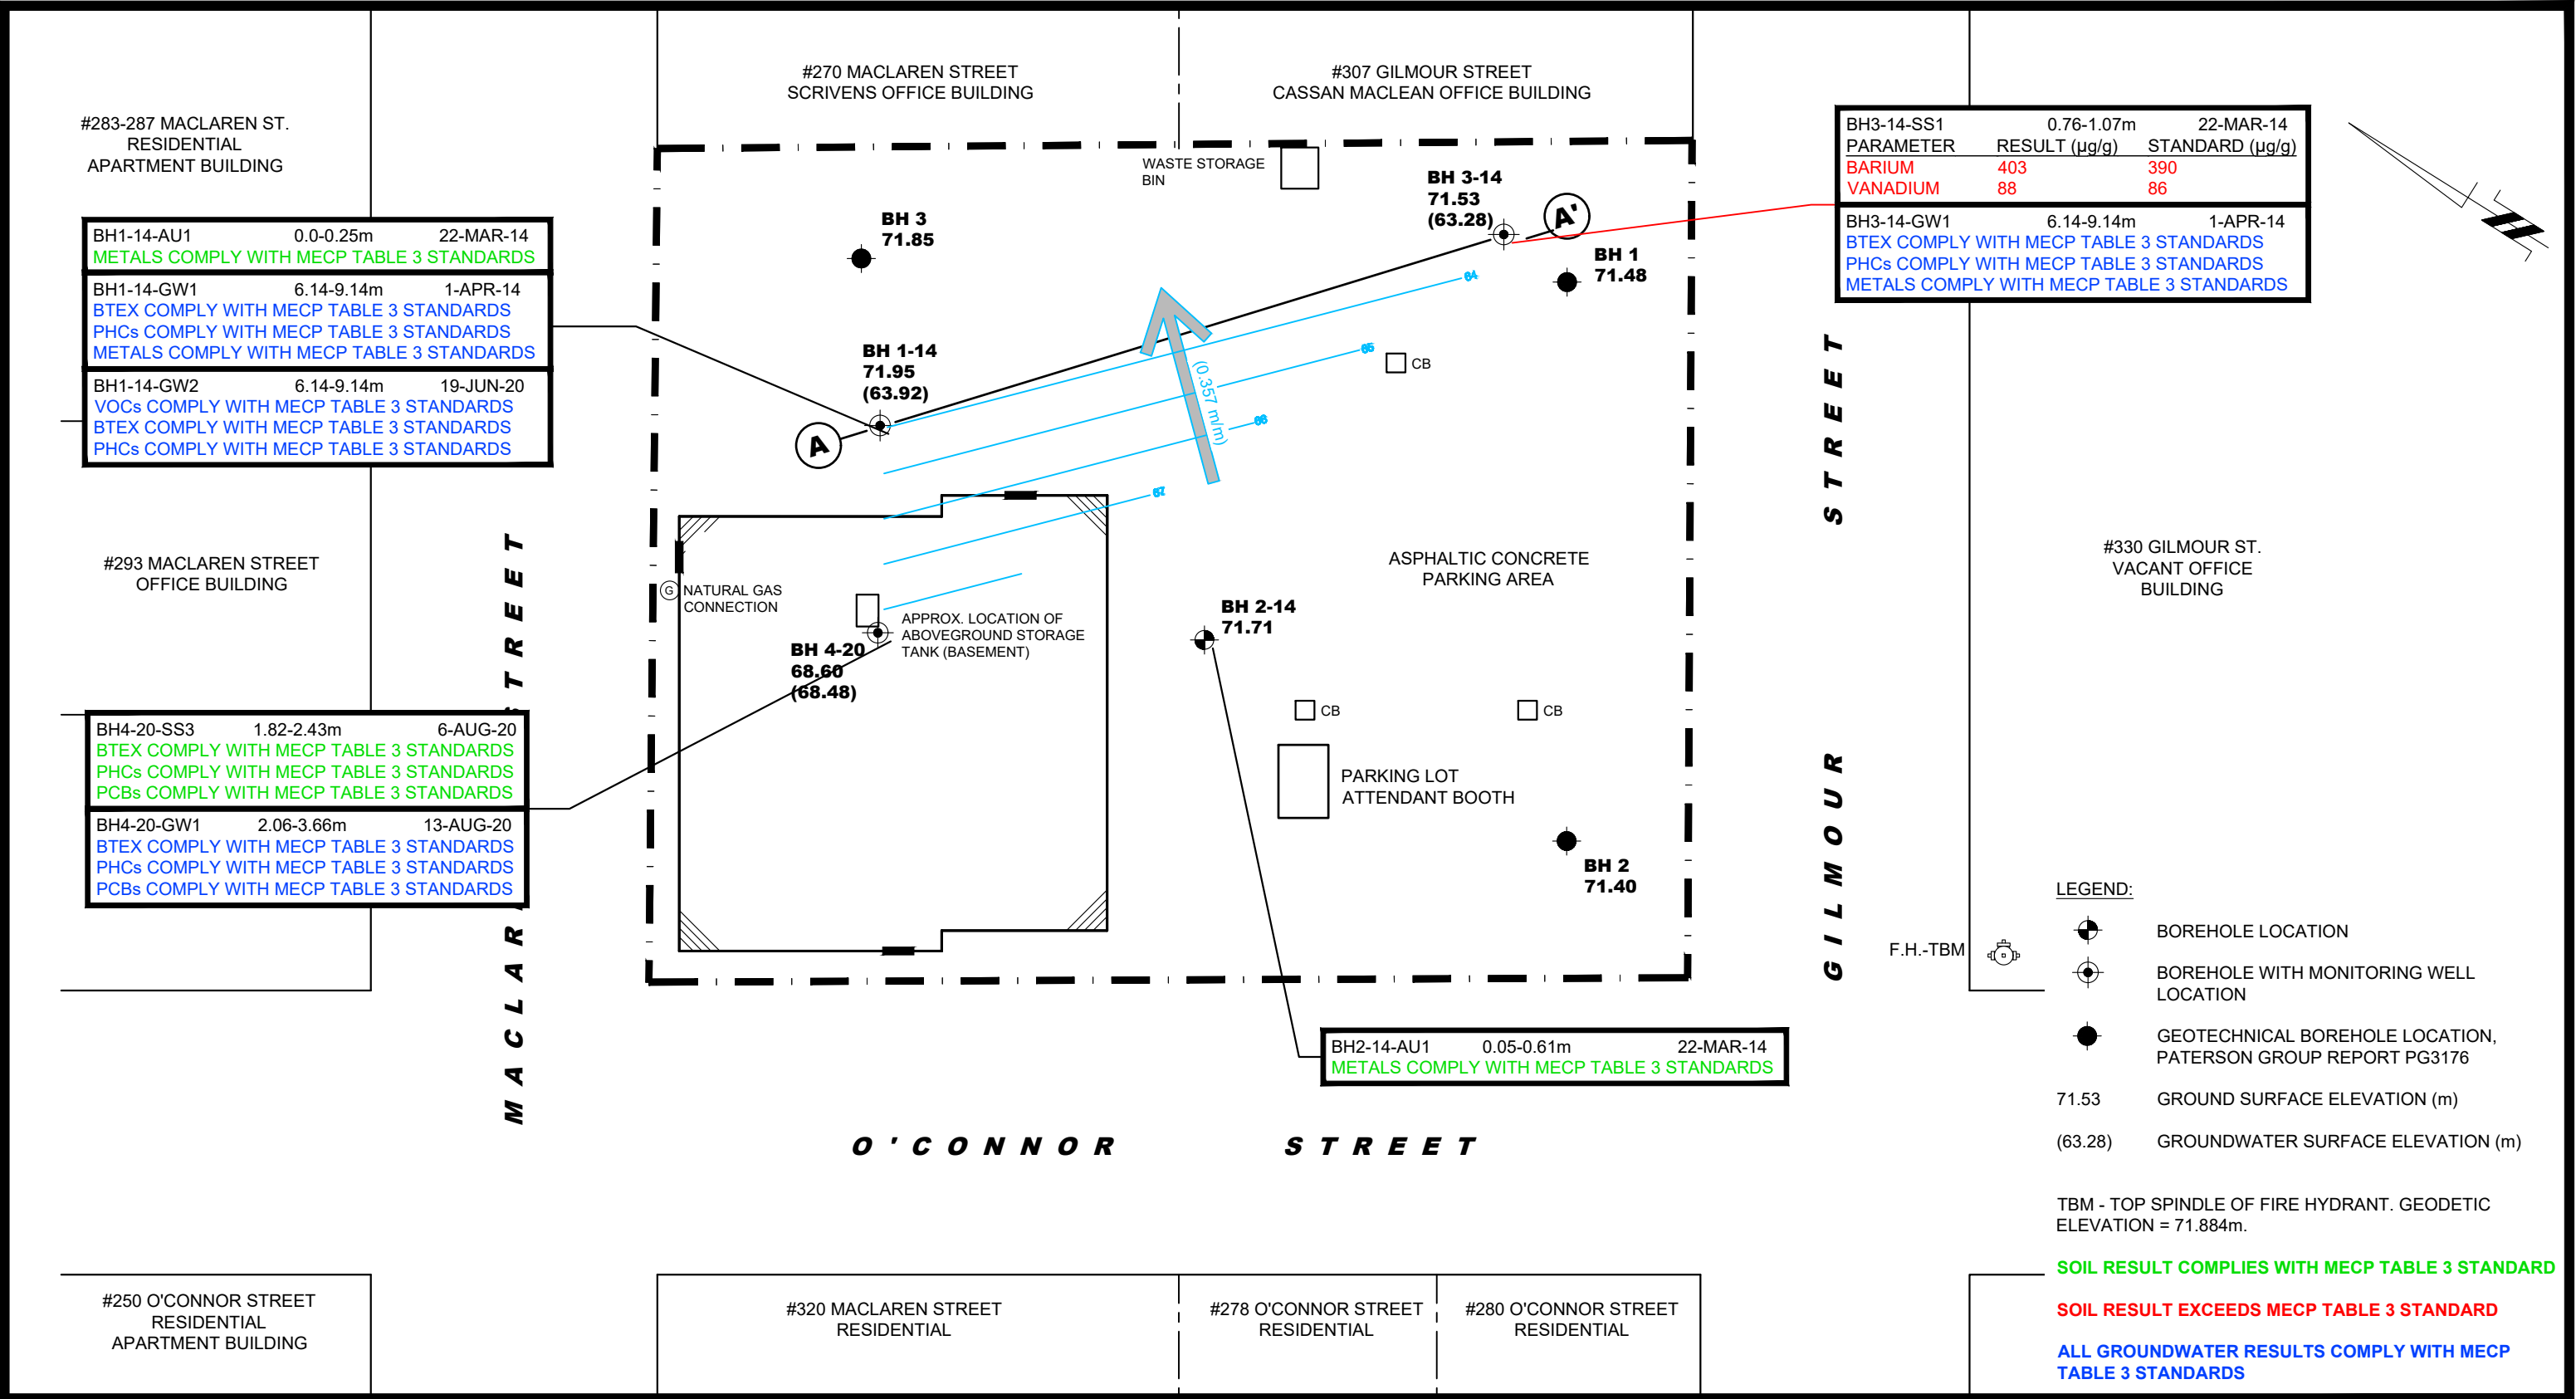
#283-287 MACLAREN ST.
RESIDENTIAL
APARTMENT BUILDING

#270 MACLAREN STREET
SCRIVENS OFFICE BUILDING

#307 GILMOUR STREET
CASSAN MACLEAN OFFICE BUILDING

| BH3-14-SS1 | 0.76-1.07m | 22-MAR-14 |
|---|---|---|
| PARAMETER | RESULT (µg/g) | STANDARD (µg/g) |
| BARIUM | 403 | 390 |
| VANADIUM | 88 | 86 |

BH3-14-GW1 6.14-9.14m 1-APR-14
BTEX COMPLY WITH MECP TABLE 3 STANDARDS
PHCs COMPLY WITH MECP TABLE 3 STANDARDS
METALS COMPLY WITH MECP TABLE 3 STANDARDS

WASTE STORAGE BIN

BH 3-14
71.53
(63.28)

A'

BH 3
71.85

BH 1
71.48

BH1-14-AU1 0.0-0.25m 22-MAR-14
METALS COMPLY WITH MECP TABLE 3 STANDARDS

BH1-14-GW1 6.14-9.14m 1-APR-14
BTEX COMPLY WITH MECP TABLE 3 STANDARDS
PHCs COMPLY WITH MECP TABLE 3 STANDARDS
METALS COMPLY WITH MECP TABLE 3 STANDARDS

BH1-14-GW2 6.14-9.14m 19-JUN-20
VOCs COMPLY WITH MECP TABLE 3 STANDARDS
BTEX COMPLY WITH MECP TABLE 3 STANDARDS
PHCs COMPLY WITH MECP TABLE 3 STANDARDS

BH 1-14
71.95
(63.92)

A

64
65
66
67

(0.357 m/m)

CB

STREET

#293 MACLAREN STREET
OFFICE BUILDING

NATURAL GAS CONNECTION

APPROX. LOCATION OF ABOVEGROUND STORAGE TANK (BASEMENT)

BH 4-20
68.60
(68.48)

BH 2-14
71.71

ASPHALTIC CONCRETE
PARKING AREA

#330 GILMOUR ST.
VACANT OFFICE
BUILDING

BH4-20-SS3 1.82-2.43m 6-AUG-20
BTEX COMPLY WITH MECP TABLE 3 STANDARDS
PHCs COMPLY WITH MECP TABLE 3 STANDARDS
PCBs COMPLY WITH MECP TABLE 3 STANDARDS

BH4-20-GW1 2.06-3.66m 13-AUG-20
BTEX COMPLY WITH MECP TABLE 3 STANDARDS
PHCs COMPLY WITH MECP TABLE 3 STANDARDS
PCBs COMPLY WITH MECP TABLE 3 STANDARDS

CB
CB

PARKING LOT
ATTENDANT BOOTH

BH 2
71.40

GILMOUR

MACLAR

F.H.-TBM

LEGEND:
BOREHOLE LOCATION
BOREHOLE WITH MONITORING WELL LOCATION
GEOTECHNICAL BOREHOLE LOCATION, PATERSON GROUP REPORT PG3176
71.53 GROUND SURFACE ELEVATION (m)
(63.28) GROUNDWATER SURFACE ELEVATION (m)

BH2-14-AU1 0.05-0.61m 22-MAR-14
METALS COMPLY WITH MECP TABLE 3 STANDARDS

O'CONNOR STREET

TBM - TOP SPINDLE OF FIRE HYDRANT. GEODETIC ELEVATION = 71.884m.

SOIL RESULT COMPLIES WITH MECP TABLE 3 STANDARD
SOIL RESULT EXCEEDS MECP TABLE 3 STANDARD
ALL GROUNDWATER RESULTS COMPLY WITH MECP TABLE 3 STANDARDS

#250 O'CONNOR STREET
RESIDENTIAL
APARTMENT BUILDING

#320 MACLAREN STREET
RESIDENTIAL

#278 O'CONNOR STREET
RESIDENTIAL

#280 O'CONNOR STREET
RESIDENTIAL